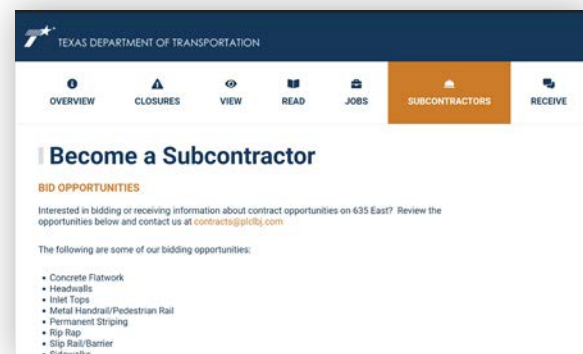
TEXAS DEPARTMENT OF TRANSPORTATION

OVERVIEW CLOSURES VIEW READ JOBS SUBCONTRACTORS RECEIVE

Become a Subcontractor

BID OPPORTUNITIES

Interested in bidding or receiving information about contract opportunities on 635 East? Review the opportunities below and contact us at contracts@plclbj.com

The following are some of our bidding opportunities:

- Concrete Flatwork
- Headwalls
- Inlet Tops
- Metal Handrail/Pedestrian Rail
- Permanent Striping
- Rip Rap
- Slip Rail/Barrier
- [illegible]